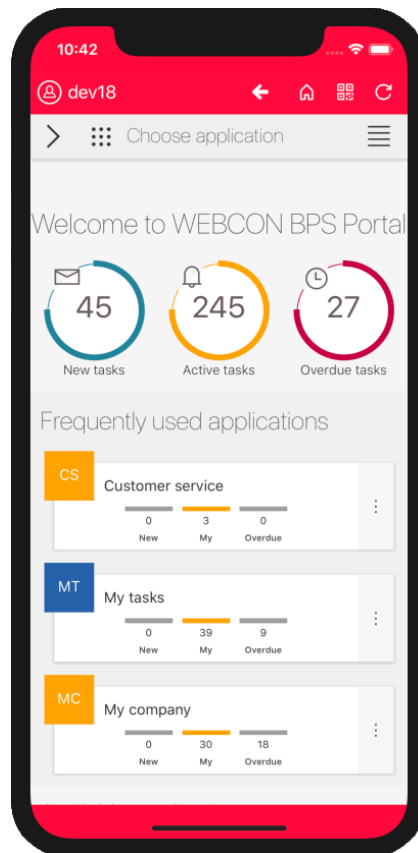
10:42

dev18

Choose application

Welcome to WEBCON BPS Portal

45
New tasks

245
Active tasks

27
Overdue tasks

Frequently used applications

CS
Customer service
0 New
3 My
0 Overdue

MT
My tasks
0 New
39 My
9 Overdue

MC
My company
0 New
30 My
18 Overdue